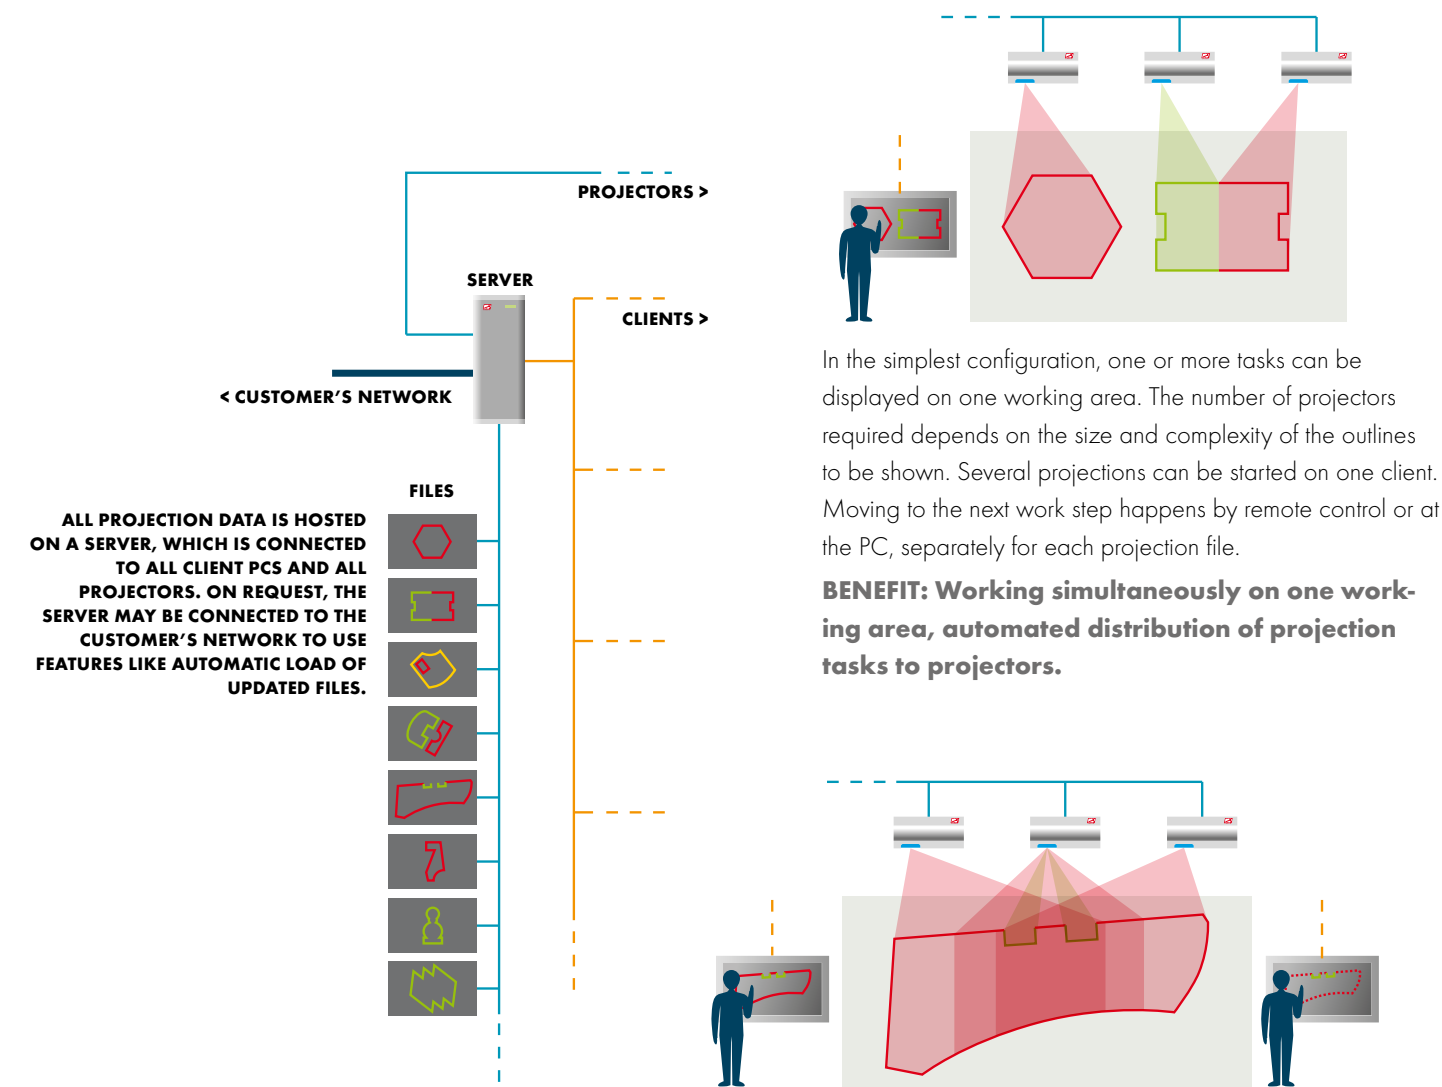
PROJECTORS >

SERVER

CLIENTS >

< CUSTOMER'S NETWORK

FILES

ALL PROJECTION DATA IS HOSTED ON A SERVER, WHICH IS CONNECTED TO ALL CLIENT PCS AND ALL PROJECTORS. ON REQUEST, THE SERVER MAY BE CONNECTED TO THE CUSTOMER'S NETWORK TO USE FEATURES LIKE AUTOMATIC LOAD OF UPDATED FILES.

In the simplest configuration, one or more tasks can be displayed on one working area. The number of projectors required depends on the size and complexity of the outlines to be shown. Several projections can be started on one client. Moving to the next work step happens by remote control or at the PC, separately for each projection file.

BENEFIT: Working simultaneously on one working area, automated distribution of projection tasks to projectors.